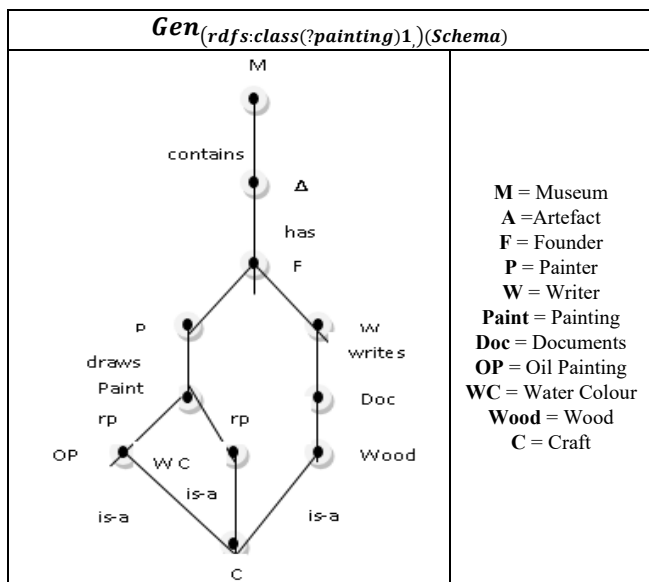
$Gen_{(rdfs:class(?painting)1,)}(Schema)$

| M contains A has F P W draws writes Paint Doc rp rp OP W C Wood is-a is-a is-a C | **M** = Museum **A** =Artefact **F** = Founder **P** = Painter **W** = Writer **Paint** = Painting **Doc** = Documents **OP** = Oil Painting **WC** = Water Colour **Wood** = Wood **C** = Craft |
|---|---|